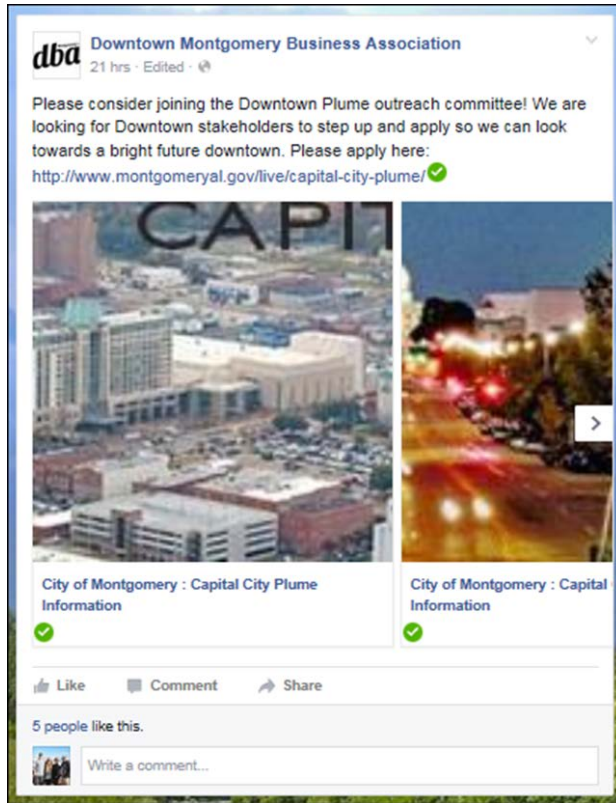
dba

Downtown Montgomery Business Association
21 hrs · Edited ·

Please consider joining the Downtown Plume outreach committee! We are looking for Downtown stakeholders to step up and apply so we can look towards a bright future downtown. Please apply here: http://www.montgomeryal.gov/live/capital-city-plume/

CAPIT

City of Montgomery : Capital City Plume Information

City of Montgomery : Capital Information

Like Comment Share

5 people like this.

Write a comment...